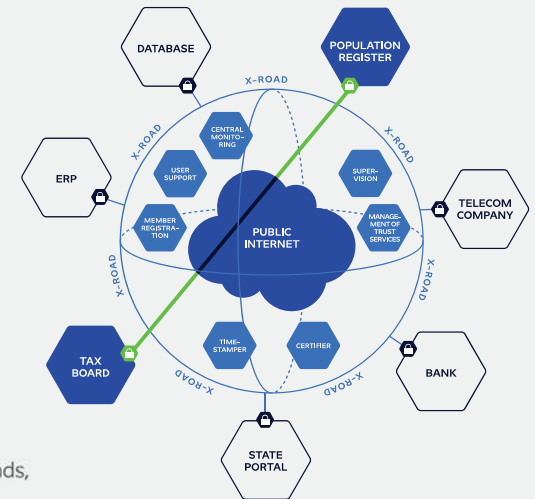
DATABASE

POPULATION REGISTER

X-ROAD

X-ROAD

X-ROAD

CENTRAL MONITORING

ERP

USER SUPPORT

SUPERVISION

TELECOM COMPANY

MEMBER REGISTRATION

PUBLIC INTERNET

MANAGEMENT OF TRUST SERVICES

X-ROAD

X-ROAD

TIME-STAMPER

CERTIFIER

TAX BOARD

BANK

X-ROAD

X-ROAD

STATE PORTAL

ds,